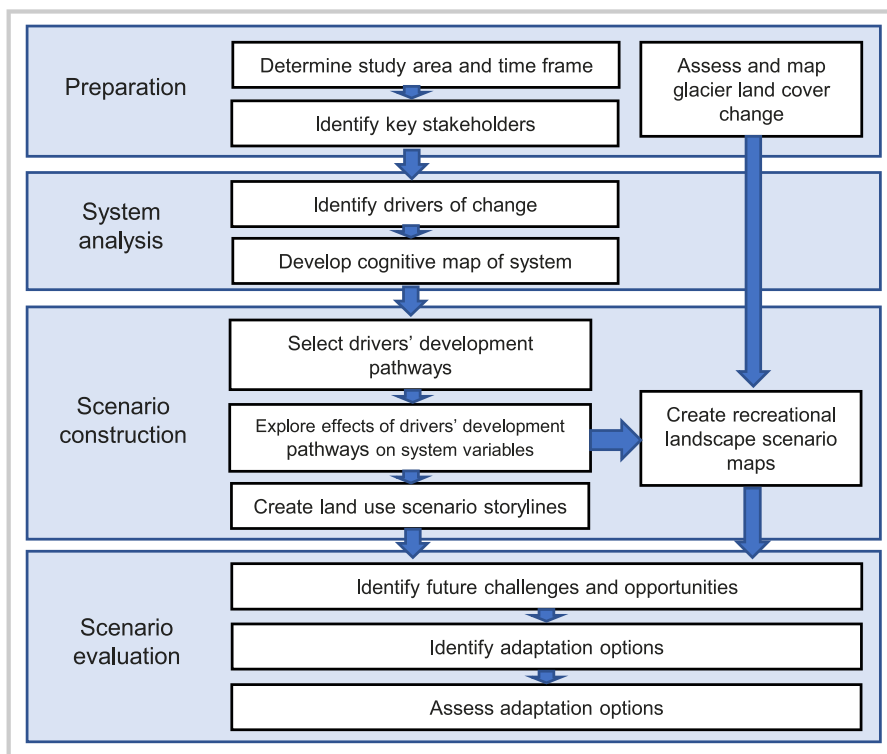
Preparation

Determine study area and time frame

Identify key stakeholders

Assess and map glacier land cover change

System analysis

Identify drivers of change

Develop cognitive map of system

Scenario construction

Select drivers' development pathways

Explore effects of drivers' development pathways on system variables

Create land use scenario storylines

Create recreational landscape scenario maps

Scenario evaluation

Identify future challenges and opportunities

Identify adaptation options

Assess adaptation options